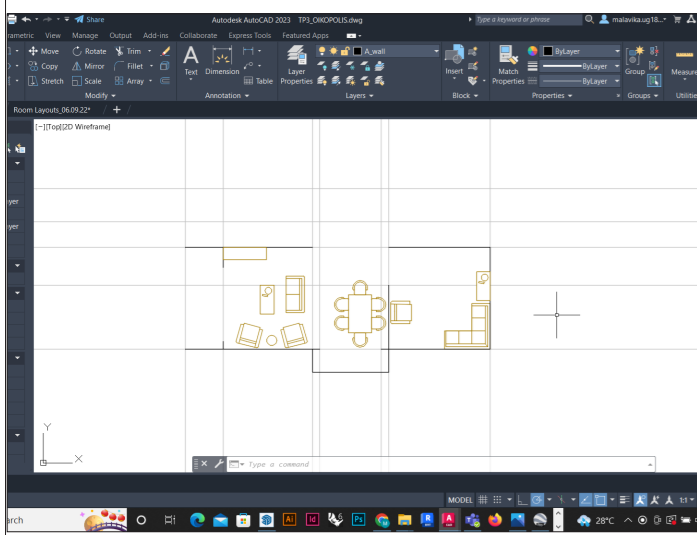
Share
Autodesk AutoCAD 2023 TP3_OIKOPOLIS.dwg
Type a keyword or phrase
malavika.ug18...
rametric View Manage Output Add-ins Collaborate Express Tools Featured Apps
Move Rotate Trim
Copy Mirror Fillet
Stretch Scale Array
Modify
Text Dimension
Table
Annotation
Layer Properties
A_wall
Layers
Insert
Block
Match Properties
ByLayer
ByLayer
ByLayer
Properties
Group
Groups
Measure
Utilities
Room Layouts_06.09.22*
[−][Top][2D Wireframe]
yer
yer
Y
X
Type a command
MODEL
arch
28°C